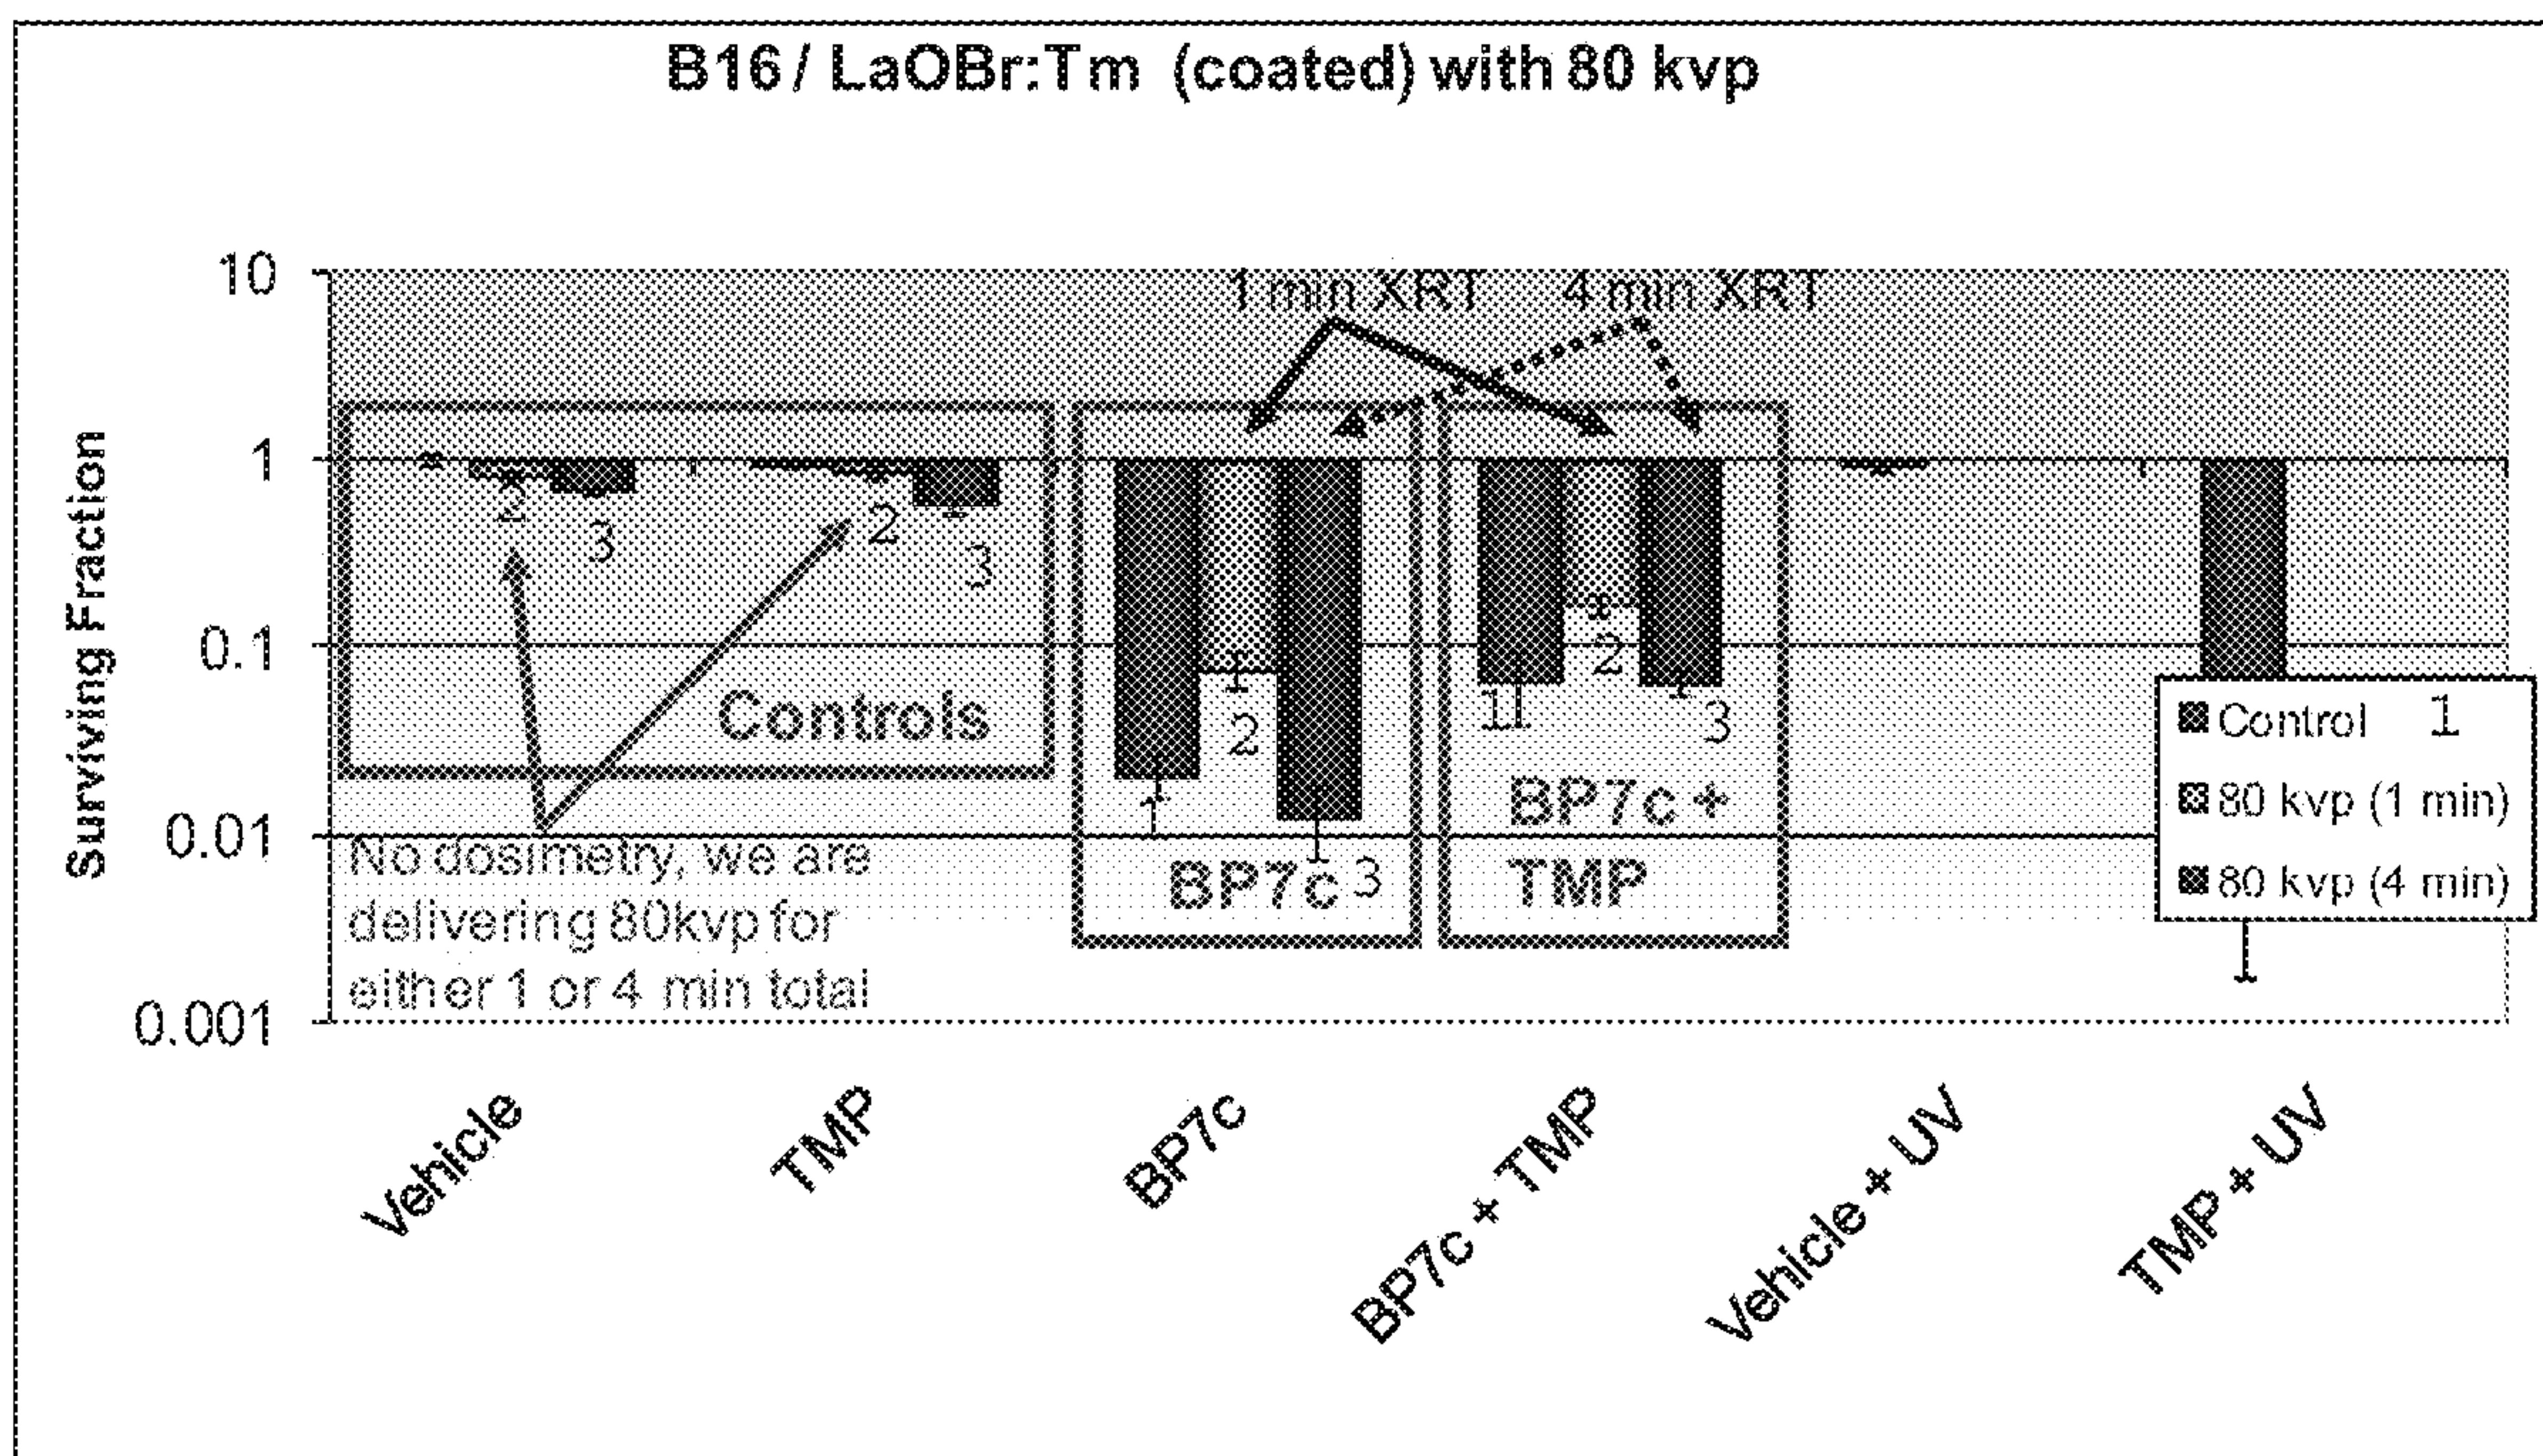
B16 / LaOBr:Tm (coated) with 80 kvp

Surviving Fraction

10
1
0.1
0.01
0.001

1 min XRT 4 min XRT

2 3
2 3

Controls

No dosimetry, we are delivering 80kvp for either 1 or 4 min total

1 2 3
BP7c

1 2 3
BP7c + TMP

Control 1
80 kvp (1 min)
80 kvp (4 min)

Vehicle
TMP
BP7c
BP7c + TMP
Vehicle + UV
TMP + UV